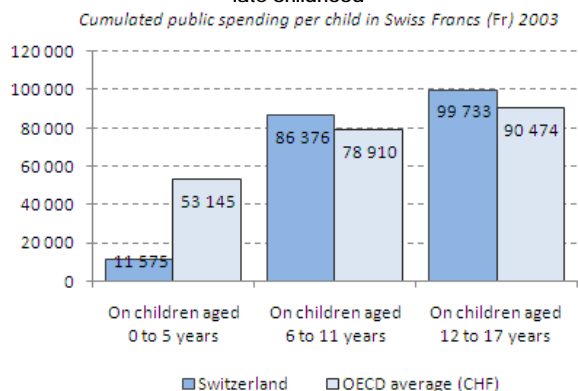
late childhood

Cumulated public spending per child in Swiss Francs (Fr) 2003

120 000
100 000
80 000
60 000
40 000
20 000
0

11 575
53 145
86 376
78 910
99 733
90 474

On children aged 0 to 5 years
On children aged 6 to 11 years
On children aged 12 to 17 years

Switzerland
OECD average (CHF)